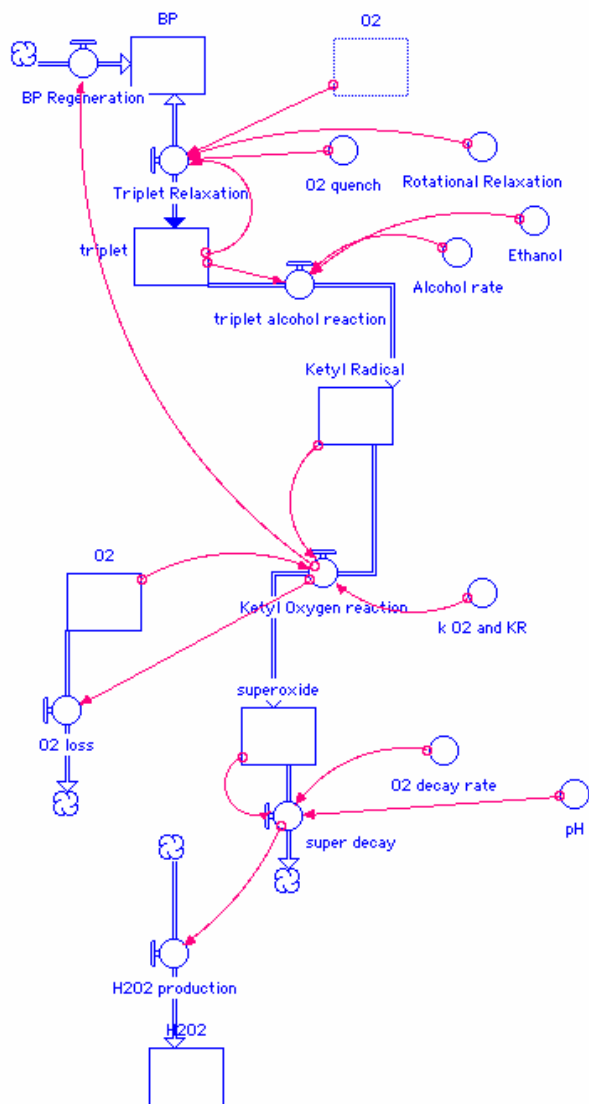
BP

O2

BP Regeneration

Triplet Relaxation

O2 quench

Rotational Relaxation

triplet

Ethanol

Alcohol rate

triplet alcohol reaction

Ketyl Radical

O2

Ketyl Oxygen reaction

k O2 and KR

superoxide

O2 loss

O2 decay rate

pH

super decay

H2O2 production

H2O2